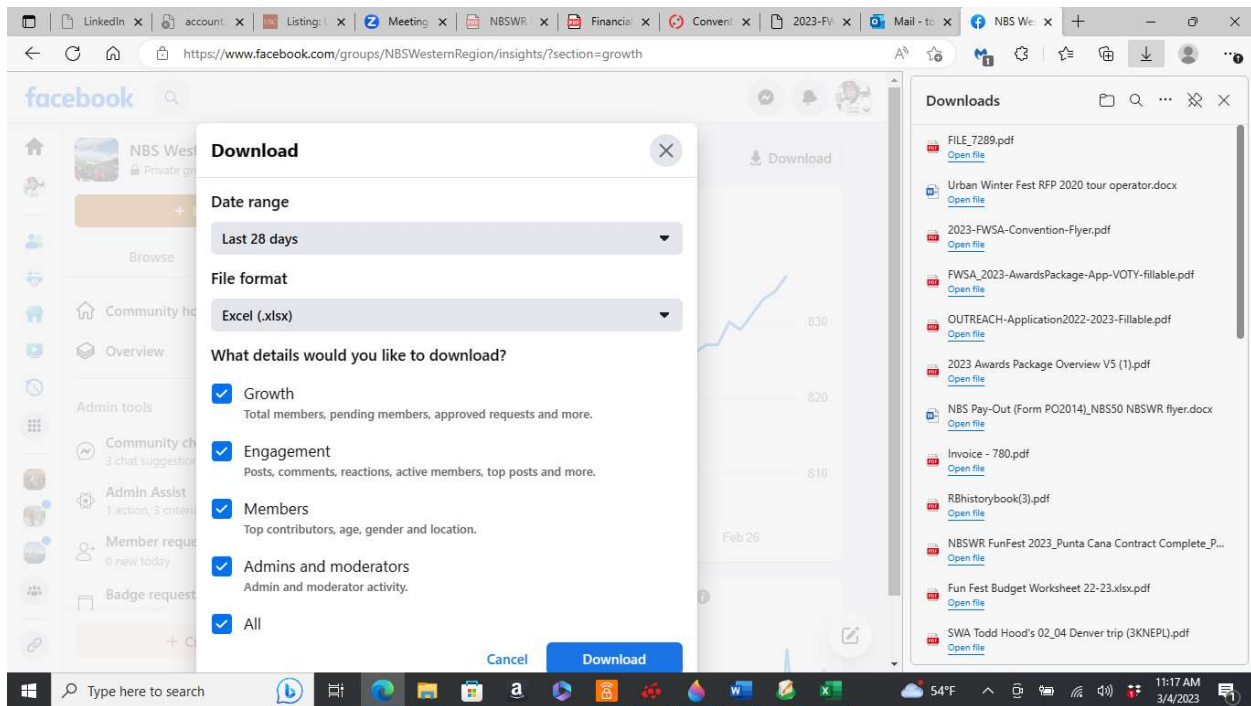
LinkedIn | account | Listing | Meeting | NBSWR | Financial | Convent | 2023-FW | Mail - to | NBS We

https://www.facebook.com/groups/NBSWesternRegion/insights/?section=growth

facebook

NBS West
Private gr

Browse

Community ho

Overview

Admin tools

Community ch
3 chat suggestion

Admin Assist
1 action, 3 criteri

Member reque
0 new today

Badge request

Download

830

820

810

Feb 26

Download

Date range

Last 28 days

File format

Excel (.xlsx)

What details would you like to download?

Growth
Total members, pending members, approved requests and more.

Engagement
Posts, comments, reactions, active members, top posts and more.

Members
Top contributors, age, gender and location.

Admins and moderators
Admin and moderator activity.

All

Cancel Download

Downloads

FILE_7289.pdf
Open file

Urban Winter Fest RFP 2020 tour operator.docx
Open file

2023-FWSA-Convention-Flyer.pdf
Open file

FWSA_2023-AwardsPackage-App-VOTY-fillable.pdf
Open file

OUTREACH-Application2022-2023-Fillable.pdf
Open file

2023 Awards Package Overview V5 (1).pdf
Open file

NBS Pay-Out (Form PO2014)_NBS50 NBSWR flyer.docx
Open file

Invoice - 780.pdf
Open file

RBhistorybook(3).pdf
Open file

NBSWR FunFest 2023_Punta Cana Contract Complete_P...
Open file

Fun Fest Budget Worksheet 22-23.xlsx.pdf
Open file

SWA Todd Hood's 02_04 Denver trip (3KNEPL).pdf
Open file

Type here to search

54°F

11:17 AM
3/4/2023